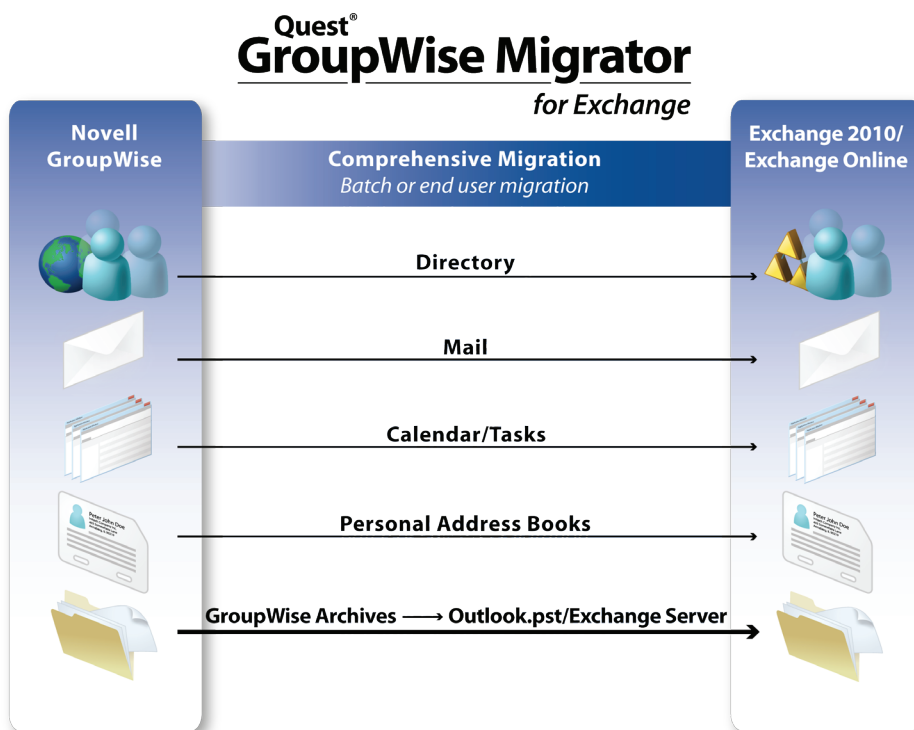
Quest®
GroupWise Migrator
for Exchange

Novell GroupWise

Comprehensive Migration
Batch or end user migration

Exchange 2010/ Exchange Online

Directory

Mail

Calendar/Tasks

Peter John Doe

Personal Address Books

Peter John Doe

GroupWise Archives ⟶ Outlook.pst/Exchange Server